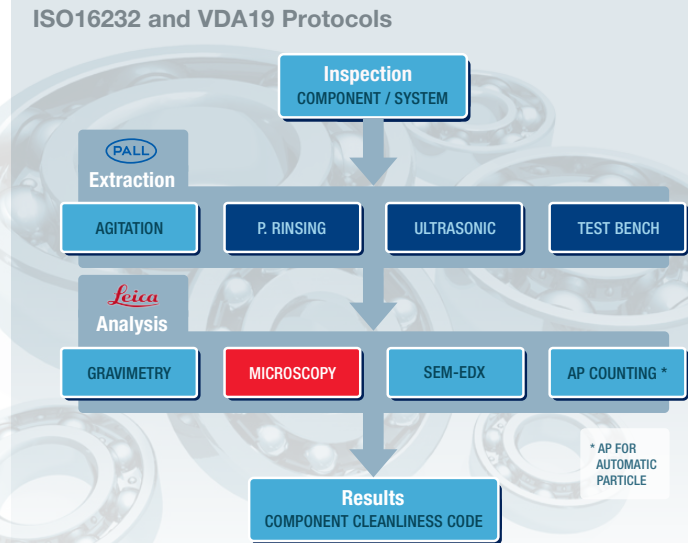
ISO16232 and VDA19 Protocols

Inspection
COMPONENT / SYSTEM

PALL
Extraction

AGITATION

P. RINSING

ULTRASONIC

TEST BENCH

Leica
Analysis

GRAVIMETRY

MICROSCOPY

SEM-EDX

AP COUNTING *

* AP FOR AUTOMATIC PARTICLE

Results
COMPONENT CLEANLINESS CODE